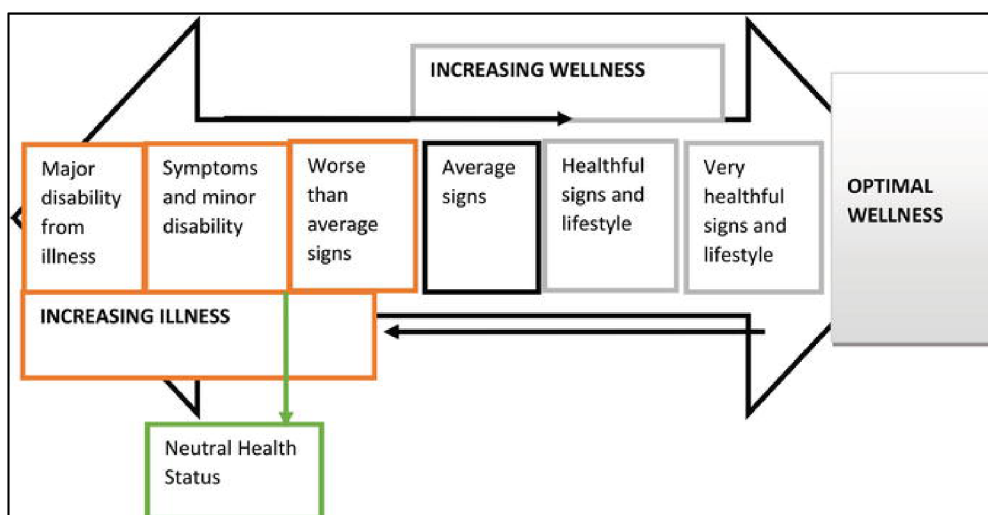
INCREASING WELLNESS

Major disability from illness

Symptoms and minor disability

Worse than average signs

Average signs

Healthful signs and lifestyle

Very healthful signs and lifestyle

OPTIMAL WELLNESS

INCREASING ILLNESS

Neutral Health Status